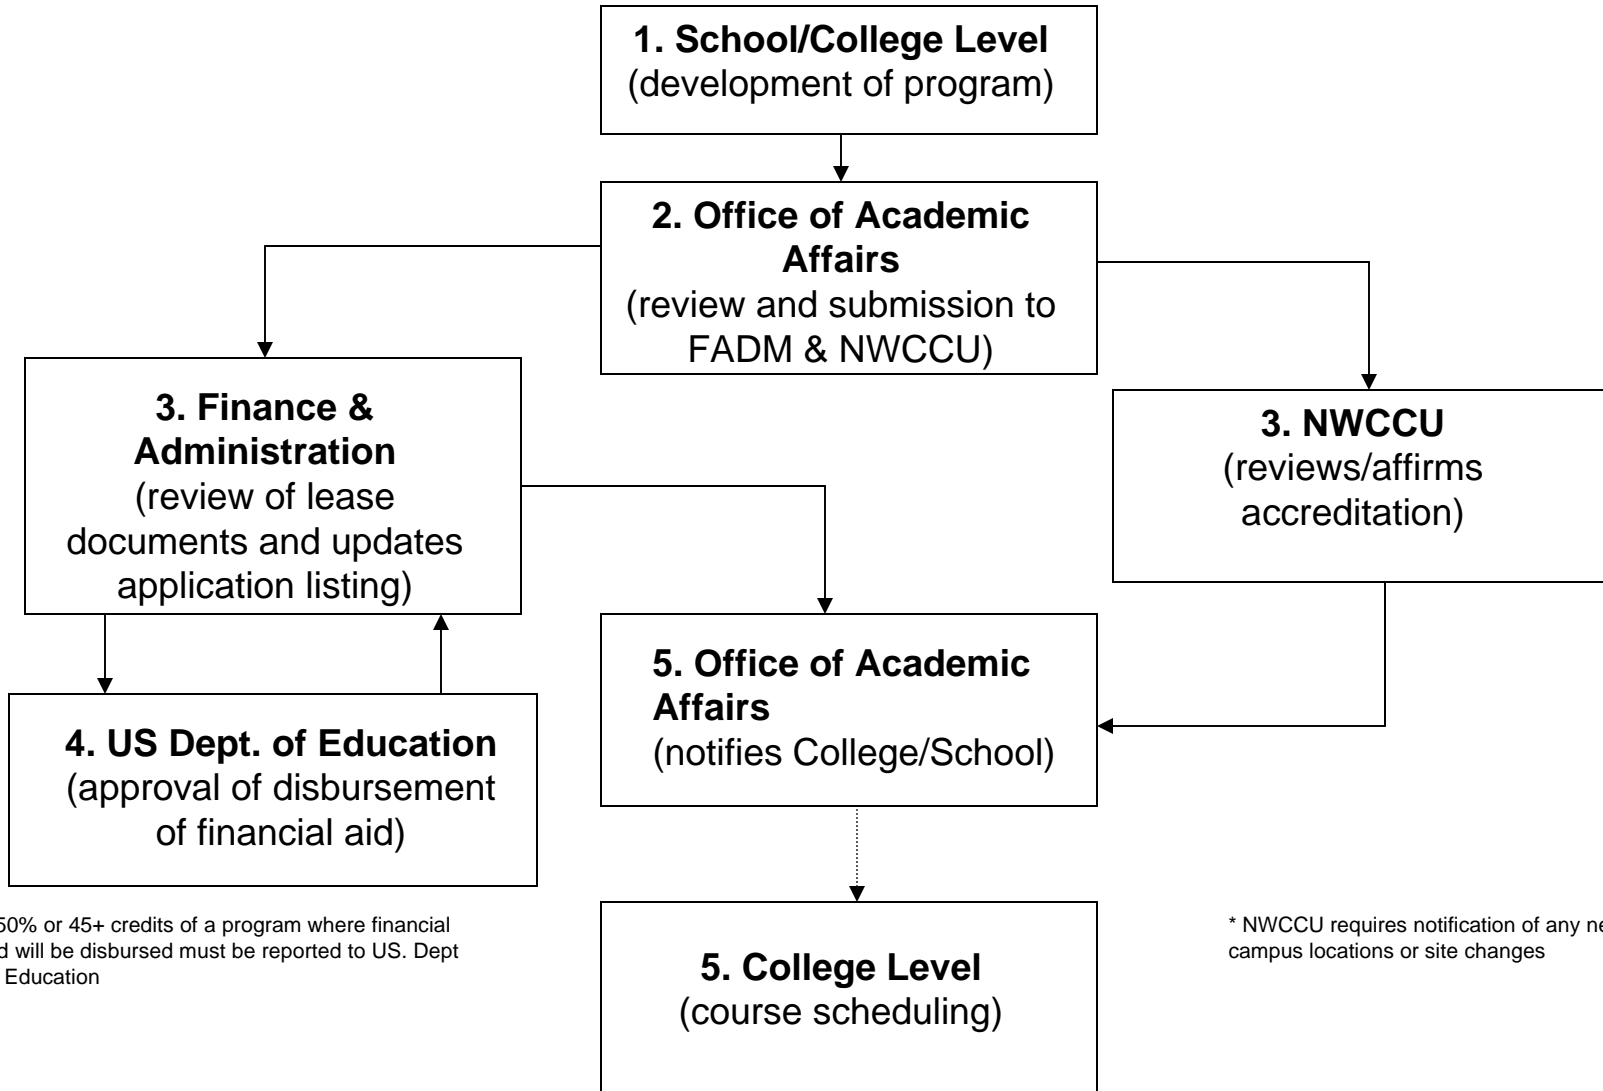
**1. School/College Level**
(development of program)

**2. Office of Academic Affairs**
(review and submission to FADM & NWCCU)

**3. Finance & Administration**
(review of lease documents and updates application listing)

**3. NWCCU**
(reviews/affirms accreditation)

**4. US Dept. of Education**
(approval of disbursement of financial aid)

**5. Office of Academic Affairs**
(notifies College/School)

**5. College Level**
(course scheduling)

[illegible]50% or 45+ credits of a program where financial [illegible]d will be disbursed must be reported to US. Dept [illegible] Education

* NWCCU requires notification of any ne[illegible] campus locations or site changes